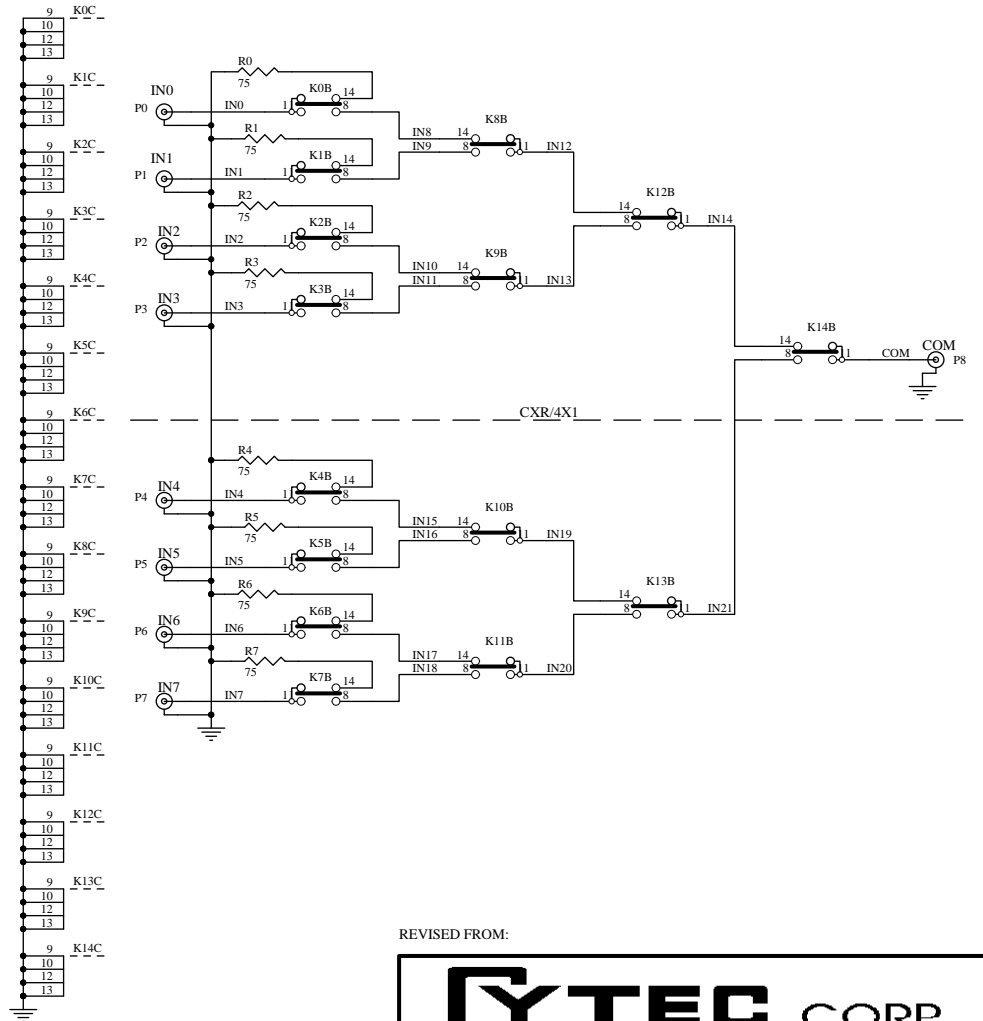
9 K0C
10
12
13

9 K1C
10
12
13

9 K2C
10
12
13

9 K3C
10
12
13

9 K4C
10
12
13

9 K5C
10
12
13

9 K6C
10
12
13

9 K7C
10
12
13

9 K8C
10
12
13

9 K9C
10
12
13

9 K10C
10
12
13

9 K11C
10
12
13

9 K12C
10
12
13

9 K13C
10
12
13

9 K14C
10
12
13

R0 75
IN0
P0
IN0
K0B 1 8 14
R1 75
IN1
P1
IN1
K1B 1 8 14
R2 75
IN2
P2
IN2
K2B 1 8 14
R3 75
IN3
P3
IN3
K3B 1 8 14

IN8 IN9 K8B 14 8 1 IN12
IN10 IN11 K9B 14 8 1 IN13
K12B 14 8 1 IN14
K14B 14 8 1 COM
COM P8

CXR/4X1

R4 75
IN4
P4
IN4
K4B 1 8 14
R5 75
IN5
P5
IN5
K5B 1 8 14
R6 75
IN6
P6
IN6
K6B 1 8 14
R7 75
IN7
P7
IN7
K7B 1 8 14

IN15 IN16 K10B 14 8 1 IN19
IN17 IN18 K11B 14 8 1 IN20
K13B 14 8 1 IN21

REVISED FROM:

CYTEC CORP